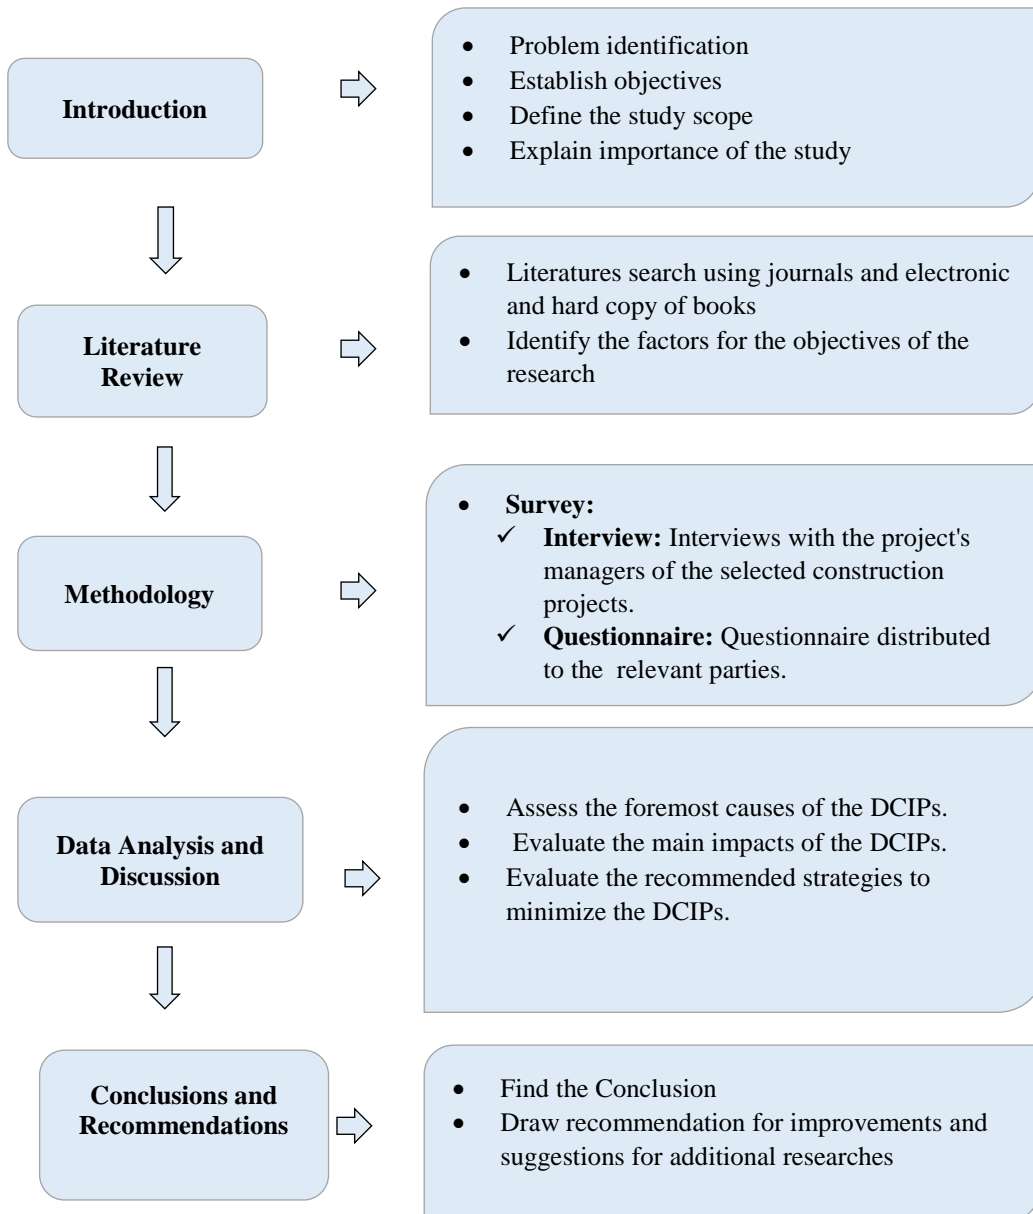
Introduction

- Problem identification
- Establish objectives
- Define the study scope
- Explain importance of the study

Literature Review

- Literatures search using journals and electronic and hard copy of books
- Identify the factors for the objectives of the research

Methodology

- Survey:
  - ✓ Interview: Interviews with the project's managers of the selected construction projects.
  - ✓ Questionnaire: Questionnaire distributed to the relevant parties.

Data Analysis and Discussion

- Assess the foremost causes of the DCIPs.
- Evaluate the main impacts of the DCIPs.
- Evaluate the recommended strategies to minimize the DCIPs.

Conclusions and Recommendations

- Find the Conclusion
- Draw recommendation for improvements and suggestions for additional researches